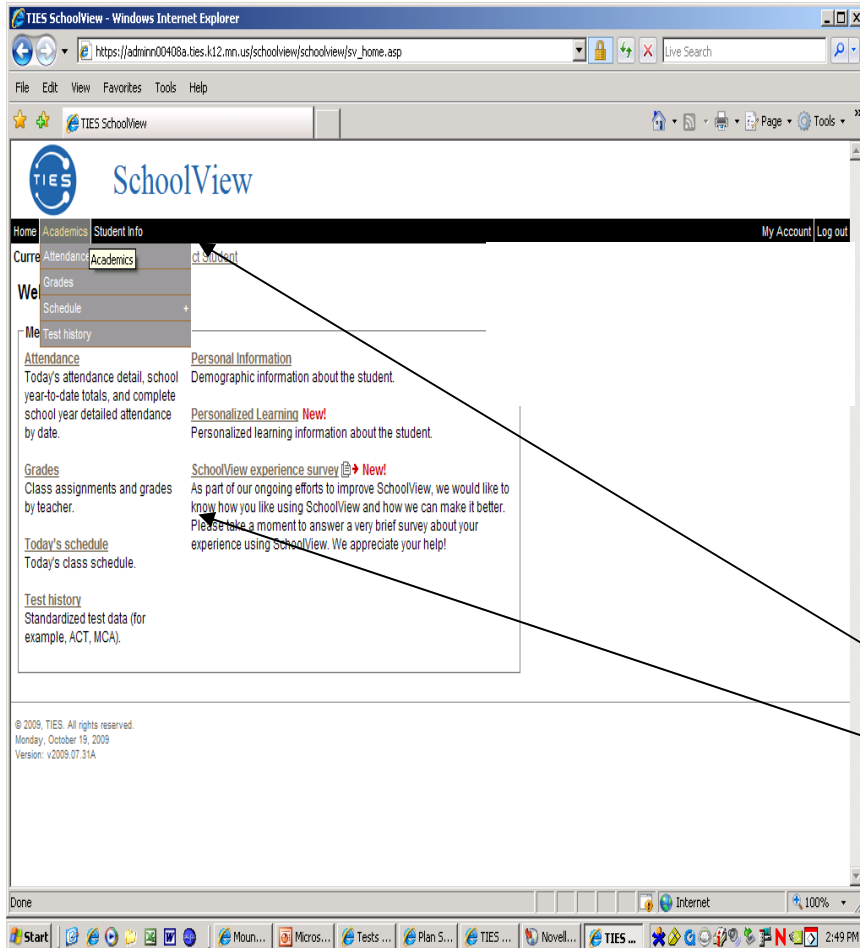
TIES SchoolView - Windows Internet Explorer

https://adminn00408a.ties.k12.mn.us/schoolview/schoolview/sv_home.asp

Live Search

File Edit View Favorites Tools Help

TIES SchoolView

Page ▾ Tools ▾

TIES

SchoolView

Home Academics Student Info

My Account Log out

Curre

Attendance Academics

ct Student

Grades

We

Schedule

Me

Test history

Attendance
Today's attendance detail, school year-to-date totals, and complete school year detailed attendance by date.

Grades
Class assignments and grades by teacher.

Today's schedule
Today's class schedule.

Test history
Standardized test data (for example, ACT, MCA).

Personal Information
Demographic information about the student.

Personalized Learning New!
Personalized learning information about the student.

SchoolView experience survey New!
As part of our ongoing efforts to improve SchoolView, we would like to know how you like using SchoolView and how we can make it better. Please take a moment to answer a very brief survey about your experience using SchoolView. We appreciate your help!

© 2009, TIES. All rights reserved.
Monday, October 19, 2009
Version: v2009.07.31A

Done

Internet

100%

Start

Moun...

Micros...

Tests ...

Plan S...

TIES ...

Novell...

TIES ...

2:49 PM